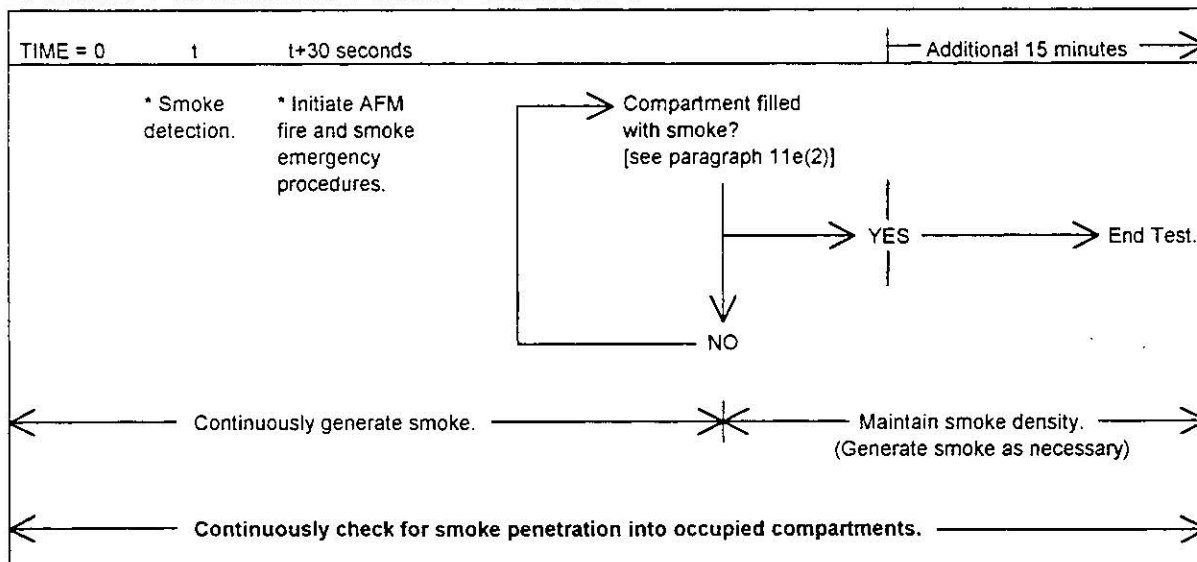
TIME = 0 t t+30 seconds Additional 15 minutes

* Smoke detection.

* Initiate AFM fire and smoke emergency procedures.

Compartment filled with smoke? [see paragraph 11e(2)]

YES

End Test.

NO

Continuously generate smoke.

Maintain smoke density. (Generate smoke as necessary)

Continuously check for smoke penetration into occupied compartments.